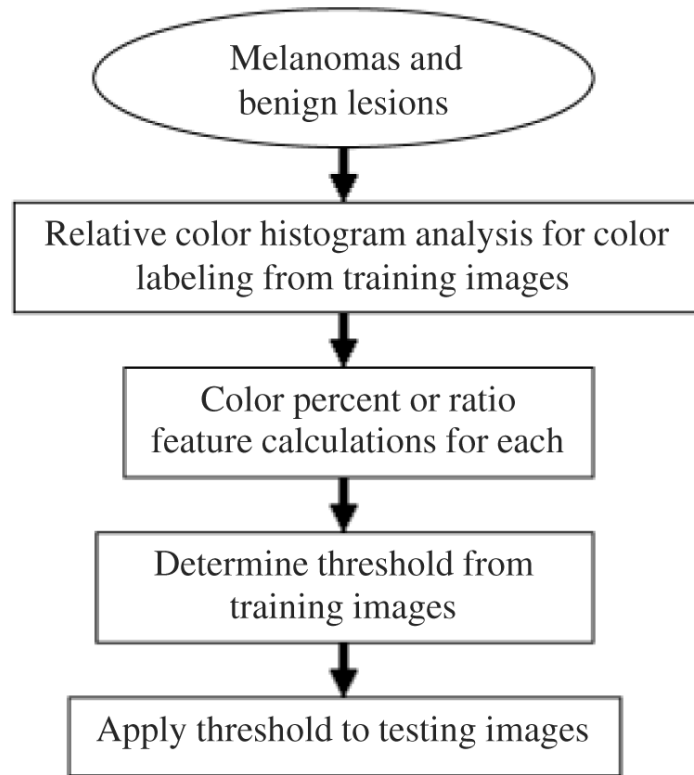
Melanomas and benign lesions

Relative color histogram analysis for color labeling from training images

Color percent or ratio feature calculations for each

Determine threshold from training images

Apply threshold to testing images